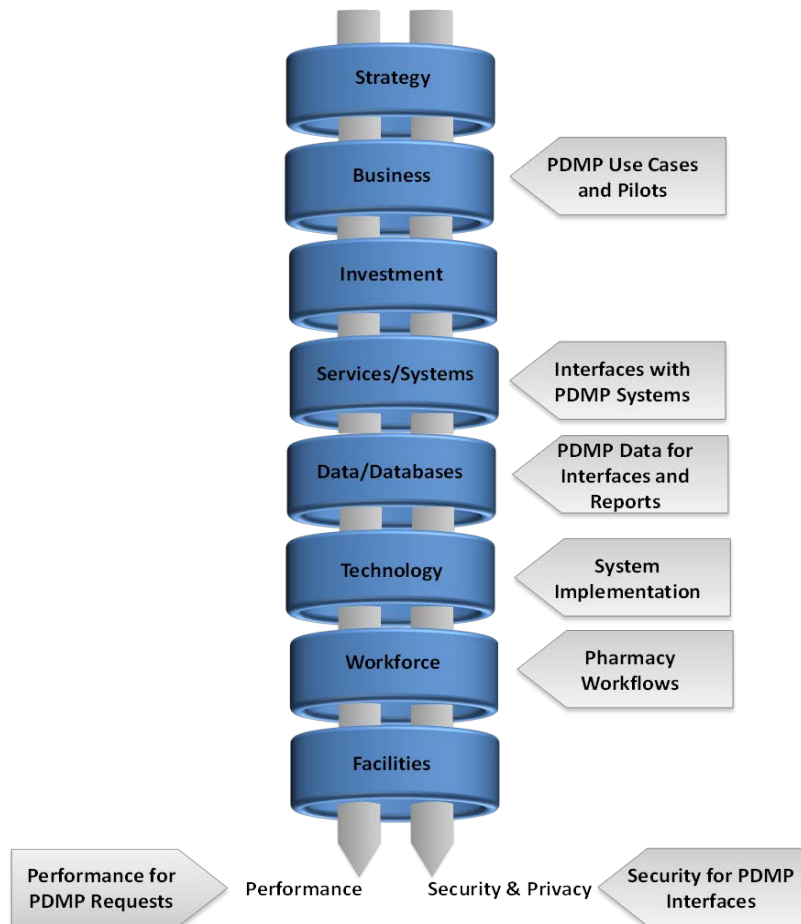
Strategy

Business

PDMP Use Cases and Pilots

Investment

Services/Systems

Interfaces with PDMP Systems

Data/Databases

PDMP Data for Interfaces and Reports

Technology

System Implementation

Workforce

Pharmacy Workflows

Facilities

Performance for PDMP Requests

Performance

Security & Privacy

Security for PDMP Interfaces